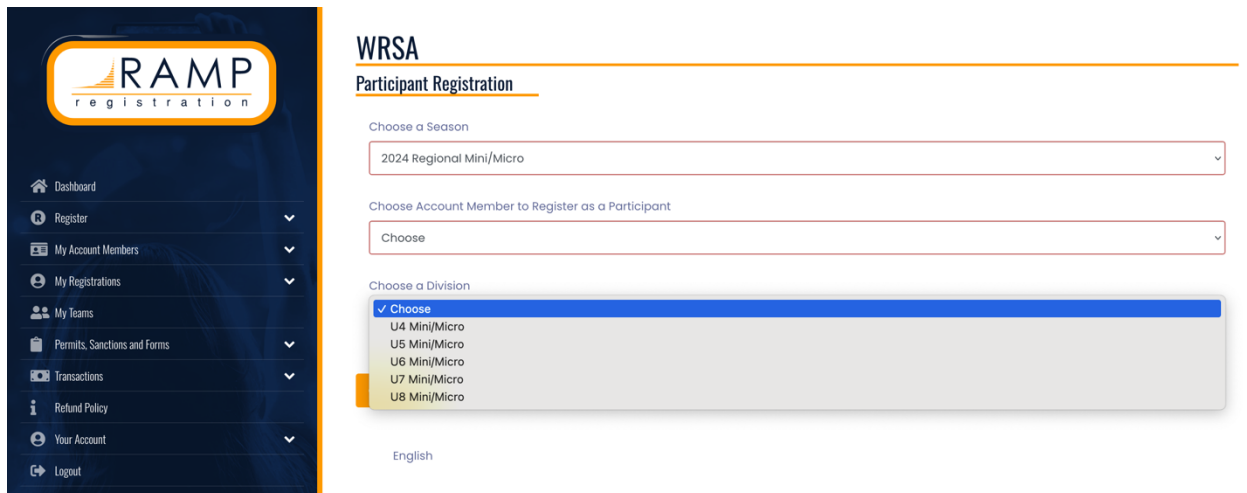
RAMP
registration

Dashboard
Register
My Account Members
My Registrations
My Teams
Permits, Sanctions and Forms
Transactions
Refund Policy
Your Account
Logout

WRSA

Participant Registration

Choose a Season

2024 Regional Mini/Micro

Choose Account Member to Register as a Participant

Choose

Choose a Division

✓ Choose
U4 Mini/Micro
U5 Mini/Micro
U6 Mini/Micro
U7 Mini/Micro
U8 Mini/Micro

English